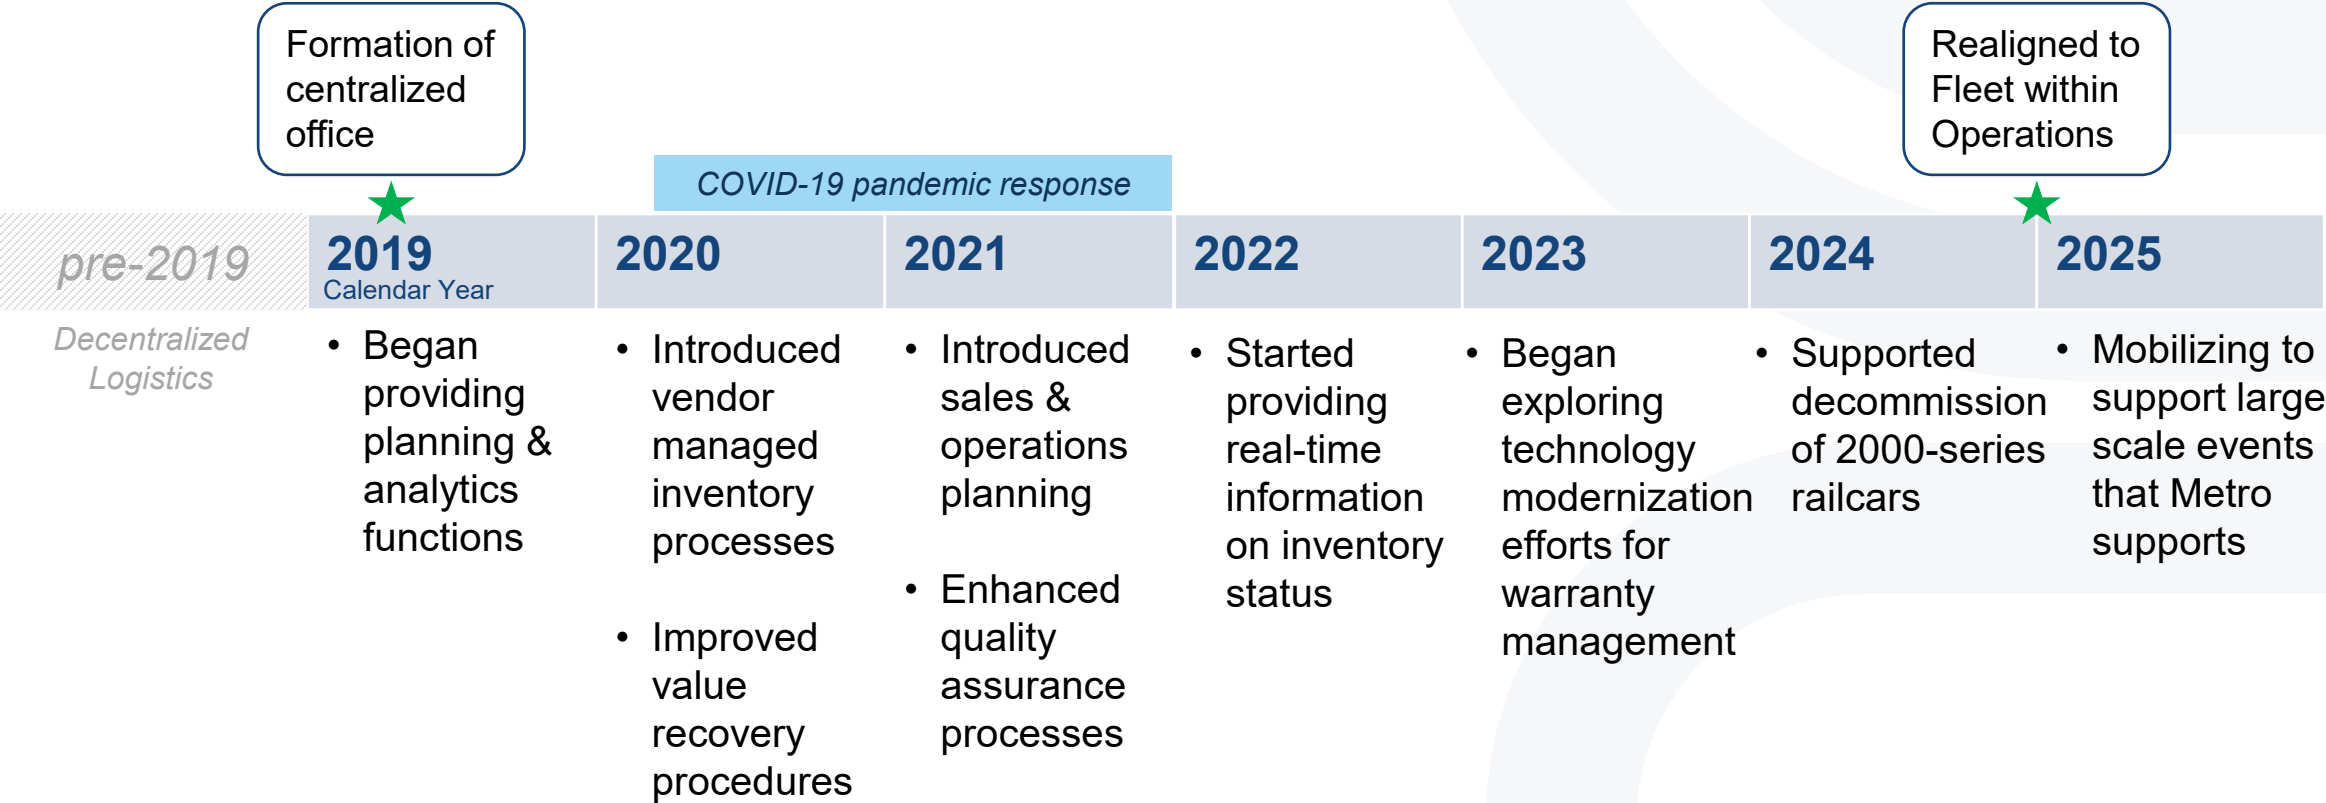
Formation of centralized office

Realigned to Fleet within Operations

COVID-19 pandemic response

pre-2019

2019
Calendar Year

2020

2021

2022

2023

2024

2025

Decentralized Logistics

• Began providing planning & analytics functions

• Introduced vendor managed inventory processes

• Improved value recovery procedures

• Introduced sales & operations planning

• Enhanced quality assurance processes

• Started providing real-time information on inventory status

• Began exploring technology modernization efforts for warranty management

• Supported decommission of 2000-series railcars

• Mobilizing to support large scale events that Metro supports